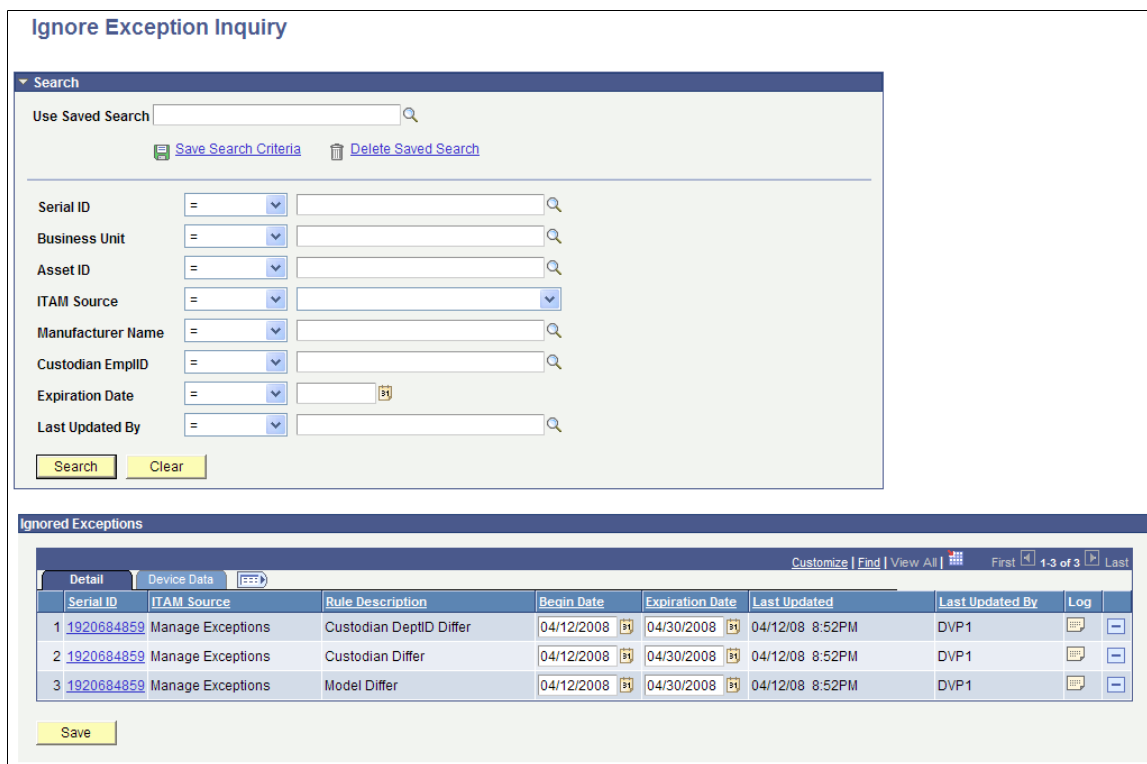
Ignore Exception Inquiry

Search

Use Saved Search

Save Search Criteria Delete Saved Search

Serial ID =

Business Unit =

Asset ID =

ITAM Source =

Manufacturer Name =

Custodian EmplID =

Expiration Date =

Last Updated By =

Search Clear

Ignored Exceptions

Customize | Find | View All | First 1-3 of 3 Last

Detail Device Data

| | Serial ID | ITAM Source | Rule Description | Begin Date | Expiration Date | Last Updated | Last Updated By | Log | |
|---|---|---|---|---|---|---|---|---|---|
| 1 | 1920684859 | Manage Exceptions | Custodian DeptID Differ | 04/12/2008 | 04/30/2008 | 04/12/08 8:52PM | DVP1 | | |
| 2 | 1920684859 | Manage Exceptions | Custodian Differ | 04/12/2008 | 04/30/2008 | 04/12/08 8:52PM | DVP1 | | |
| 3 | 1920684859 | Manage Exceptions | Model Differ | 04/12/2008 | 04/30/2008 | 04/12/08 8:52PM | DVP1 | | |

Save